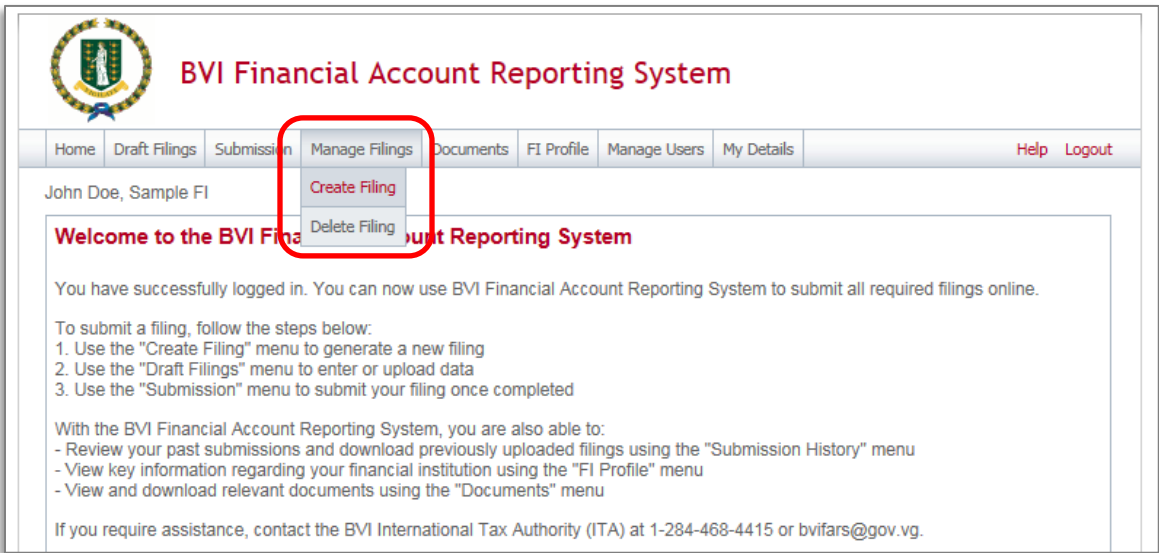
BVI Financial Account Reporting System

Home | Draft Filings | Submission | Manage Filings | Documents | FI Profile | Manage Users | My Details | Help | Logout

Create Filing
Delete Filing

John Doe, Sample FI

Welcome to the BVI Fina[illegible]unt Reporting System

You have successfully logged in. You can now use BVI Financial Account Reporting System to submit all required filings online.

To submit a filing, follow the steps below:
1. Use the "Create Filing" menu to generate a new filing
2. Use the "Draft Filings" menu to enter or upload data
3. Use the "Submission" menu to submit your filing once completed

With the BVI Financial Account Reporting System, you are also able to:
- Review your past submissions and download previously uploaded filings using the "Submission History" menu
- View key information regarding your financial institution using the "FI Profile" menu
- View and download relevant documents using the "Documents" menu

If you require assistance, contact the BVI International Tax Authority (ITA) at 1-284-468-4415 or bvifars@gov.vg.